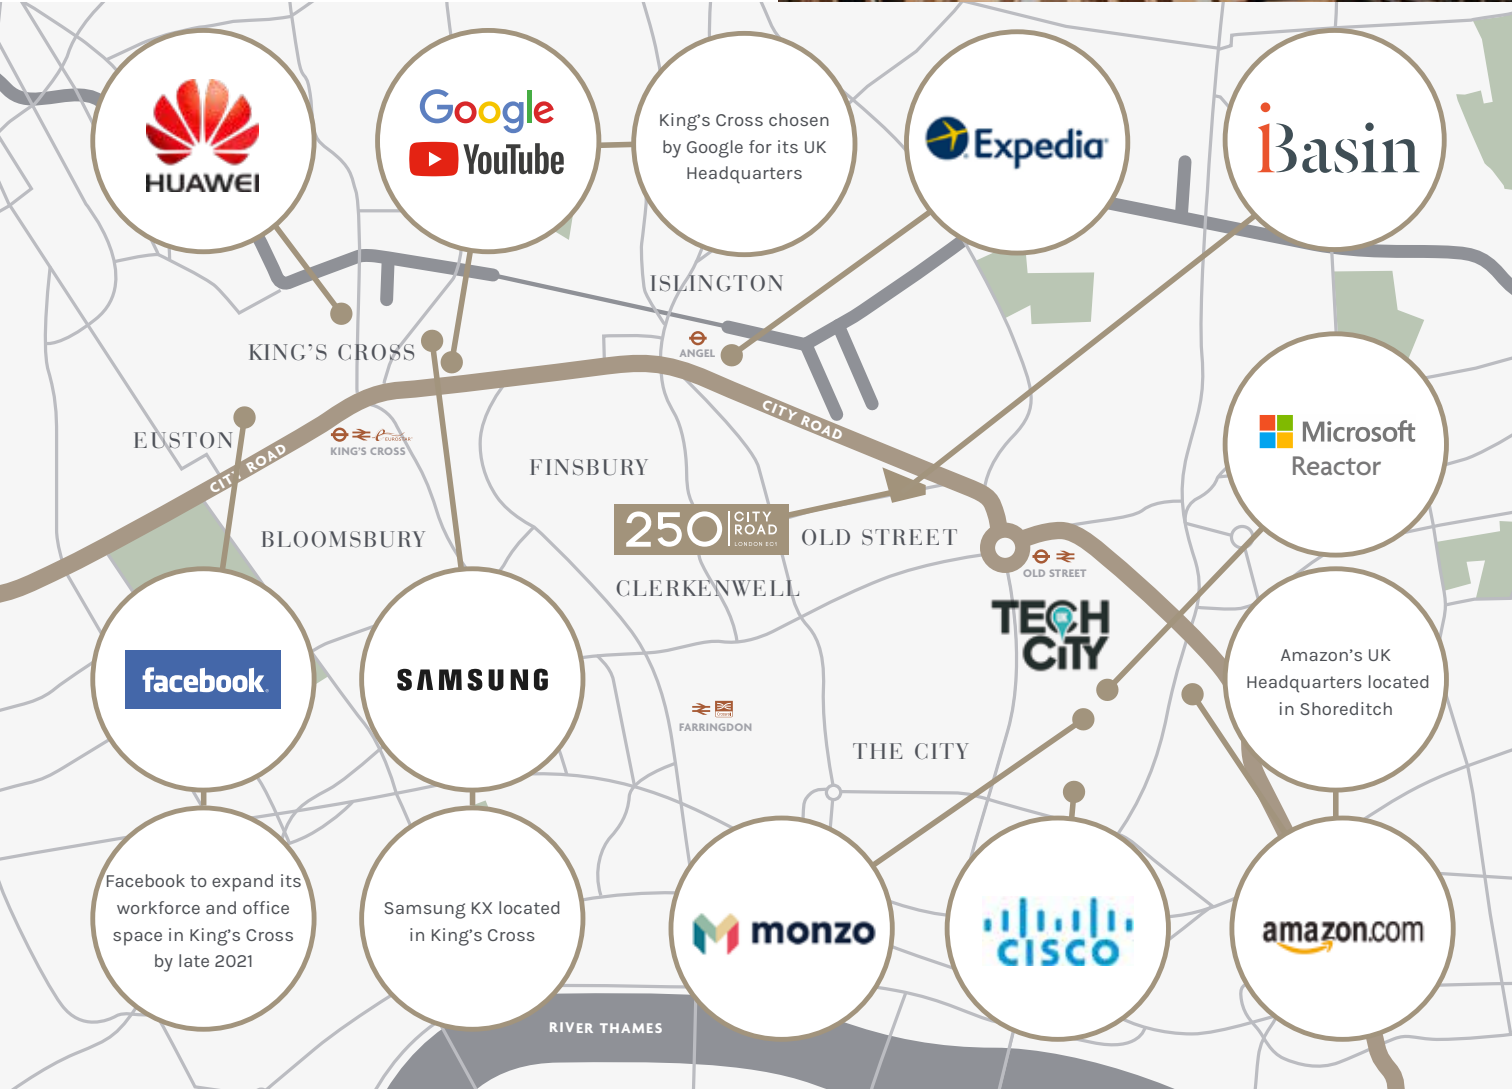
HUAWEI

Google
YouTube

King's Cross chosen by Google for its UK Headquarters

Expedia

iBasin

ISLINGTON

KING'S CROSS

ANGEL

EUSTON

CITY ROAD

KING'S CROSS

CITY ROAD

FINSBURY

Microsoft Reactor

BLOOMSBURY

250 CITY ROAD LONDON EC1

OLD STREET

CLERKENWELL

OLD STREET

TECH CITY

facebook

SAMSUNG

Amazon's UK Headquarters located in Shoreditch

FARRINGDON

THE CITY

Facebook to expand its workforce and office space in King's Cross by late 2021

Samsung KX located in King's Cross

monzo

cisco

amazon.com

RIVER THAMES